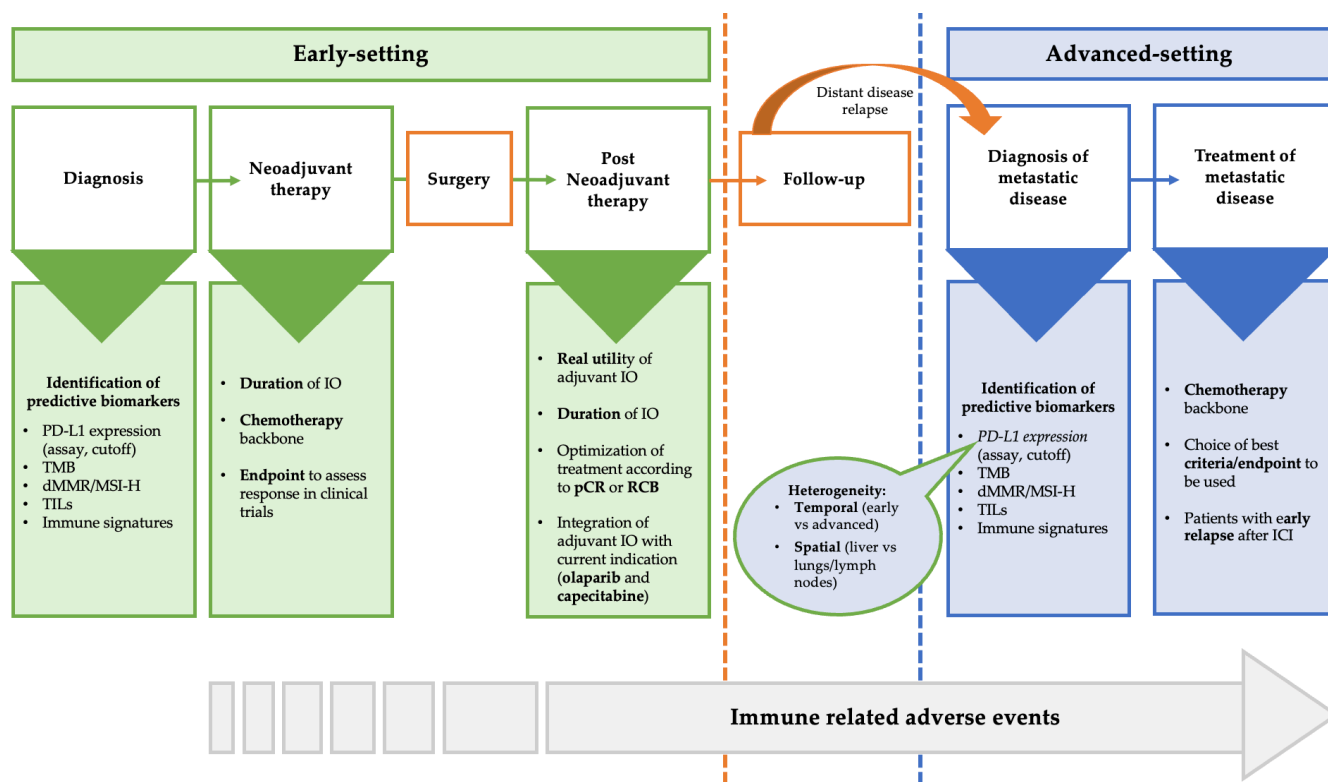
Early-setting

Advanced-setting

Distant disease relapse

Diagnosis

Neoadjuvant therapy

Surgery

Post Neoadjuvant therapy

Follow-up

Diagnosis of metastatic disease

Treatment of metastatic disease

Identification of predictive biomarkers
• PD-L1 expression (assay, cutoff)
• TMB
• dMMR/MSI-H
• TILs
• Immune signatures

• Duration of IO
• Chemotherapy backbone
• Endpoint to assess response in clinical trials

• Real utility of adjuvant IO
• Duration of IO
• Optimization of treatment according to pCR or RCB
• Integration of adjuvant IO with current indication (olaparib and capecitabine)

Heterogeneity:
• Temporal (early vs advanced)
• Spatial (liver vs lungs/lymph nodes)

Identification of predictive biomarkers
• PD-L1 expression (assay, cutoff)
• TMB
• dMMR/MSI-H
• TILs
• Immune signatures

• Chemotherapy backbone
• Choice of best criteria/endpoint to be used
• Patients with early relapse after ICI

Immune related adverse events